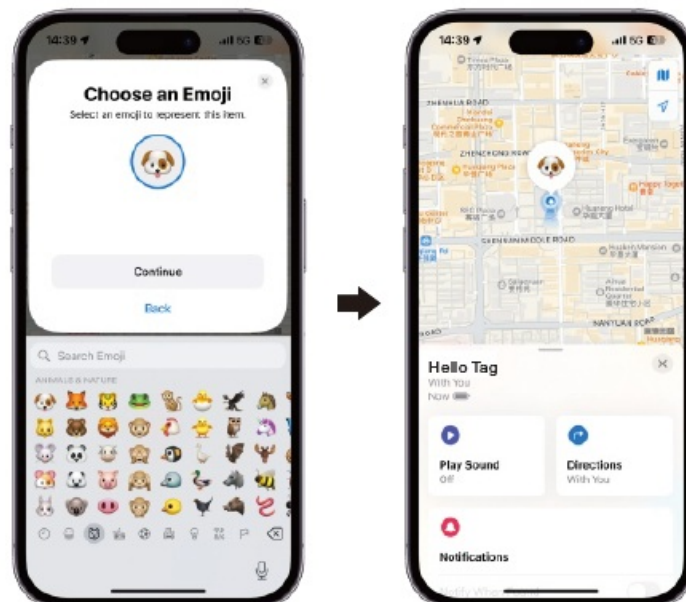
14:39
5G

Choose an Emoji
Select an emoji to represent this item.

Continue

Back

Search Emoji
ANIMALS & NATURE

14:39
5G

ZHENGZHONG ROAD
NANJING MIDDLE ROAD
NANYUAN ROAD

Hello Tag
With You
Now

Play Sound
Off

Directions
With You

Notifications